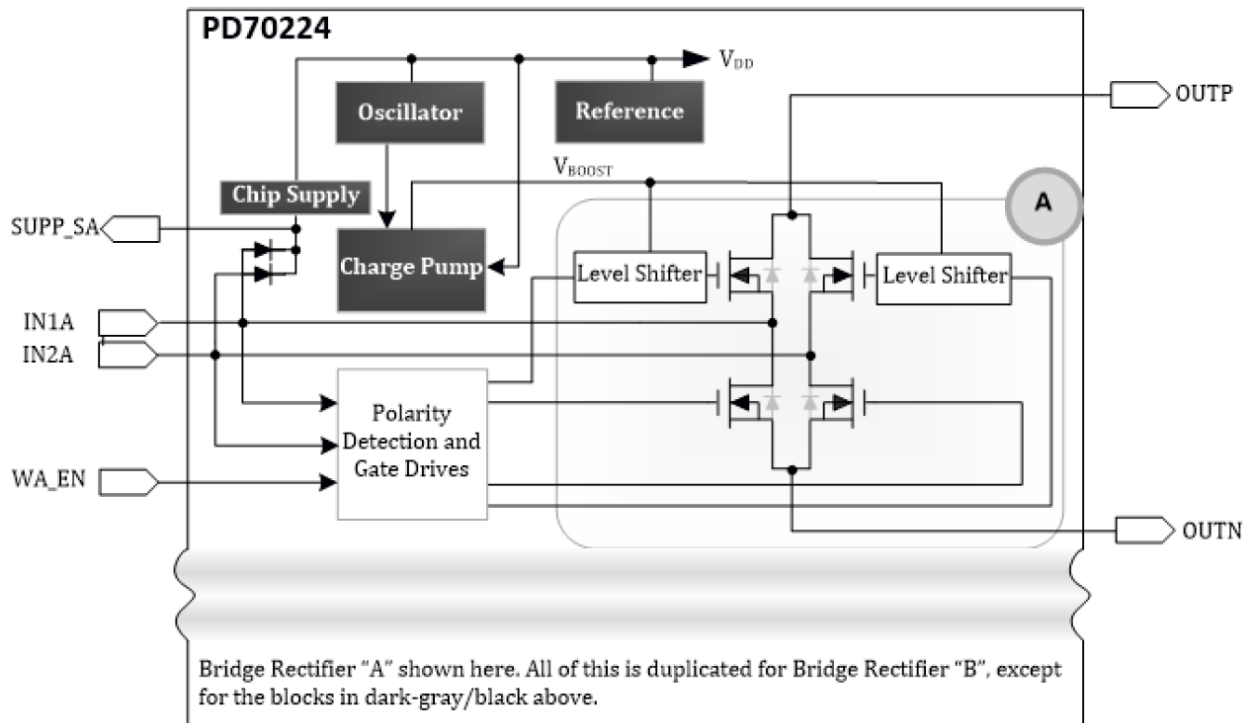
PD70224

$V_{DD}$

Oscillator

Reference

OUTP

$V_{BOOST}$

Chip Supply

A

SUPP_SA

Charge Pump

Level Shifter

Level Shifter

IN1A

IN2A

Polarity Detection and Gate Drives

WA_EN

OUTN

Bridge Rectifier "A" shown here. All of this is duplicated for Bridge Rectifier "B", except for the blocks in dark-gray/black above.